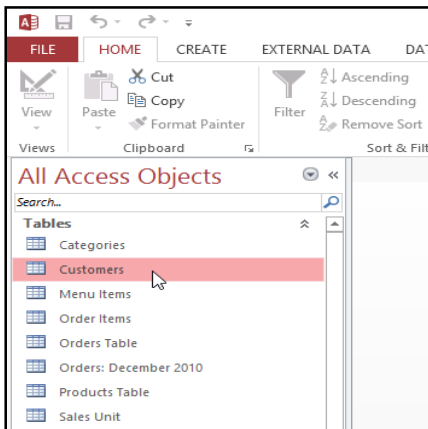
FILE HOME CREATE EXTERNAL DATA DAT

View Paste Cut Copy Format Painter Filter Ascending Descending Remove Sort

Views Clipboard Sort & Filt

All Access Objects

Search...

Tables

Categories

Customers

Menu Items

Order Items

Orders Table

Orders: December 2010

Products Table

Sales Unit